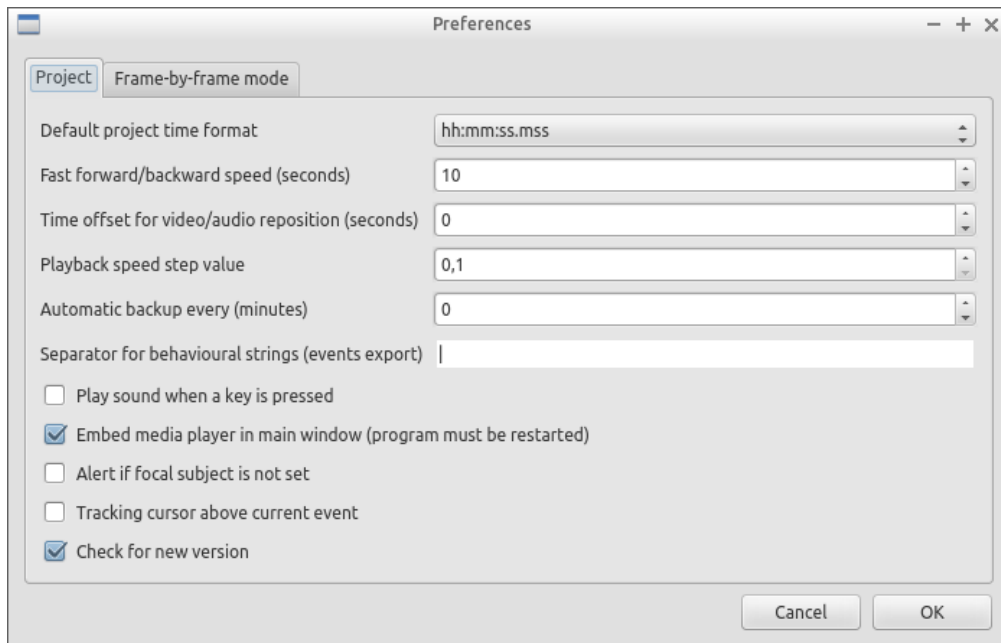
Preferences

− + ×

Project | Frame-by-frame mode

Default project time format | hh:mm:ss.mss

Fast forward/backward speed (seconds) | 10

Time offset for video/audio reposition (seconds) | 0

Playback speed step value | 0,1

Automatic backup every (minutes) | 0

Separator for behavioural strings (events export) | |

☐ Play sound when a key is pressed

☑ Embed media player in main window (program must be restarted)

☐ Alert if focal subject is not set

☐ Tracking cursor above current event

☑ Check for new version

Cancel

OK